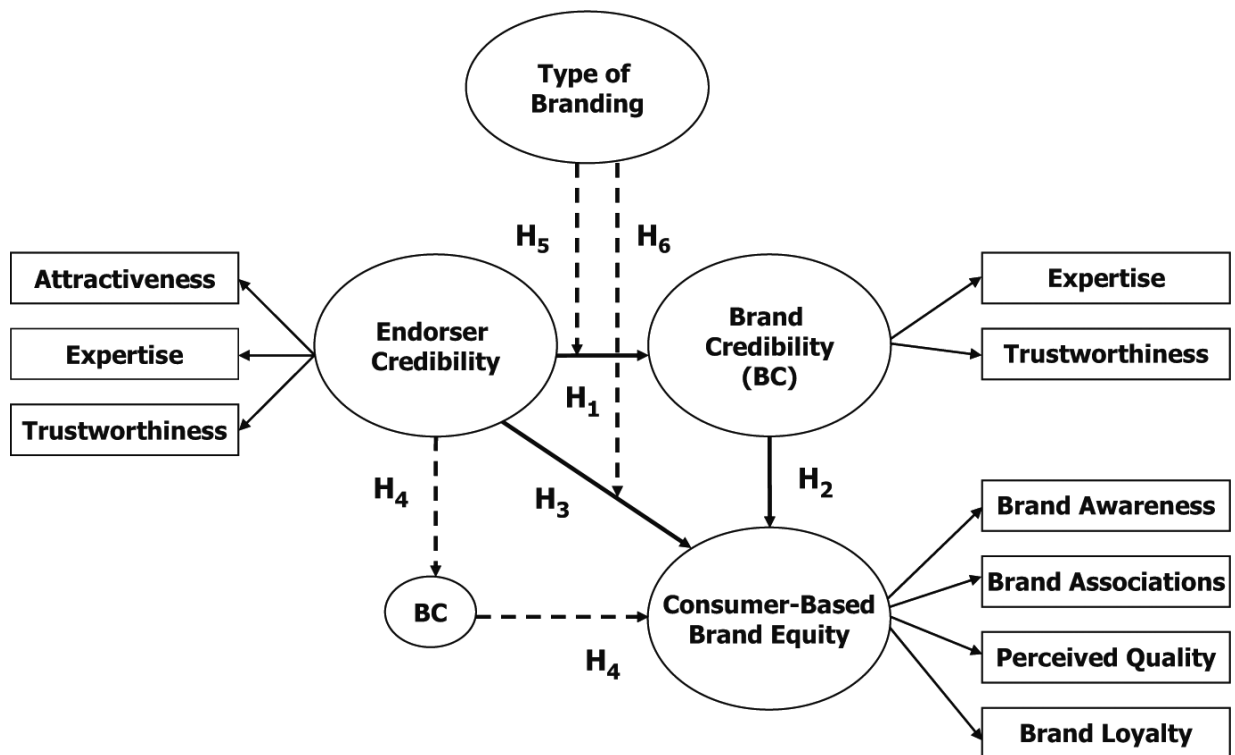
Type of Branding

$H_5$

$H_6$

Attractiveness

Expertise

Trustworthiness

Endorser Credibility

Brand Credibility (BC)

Expertise

Trustworthiness

$H_1$

$H_4$

$H_3$

$H_2$

Brand Awareness

Brand Associations

Perceived Quality

Brand Loyalty

BC

Consumer-Based Brand Equity

$H_4$